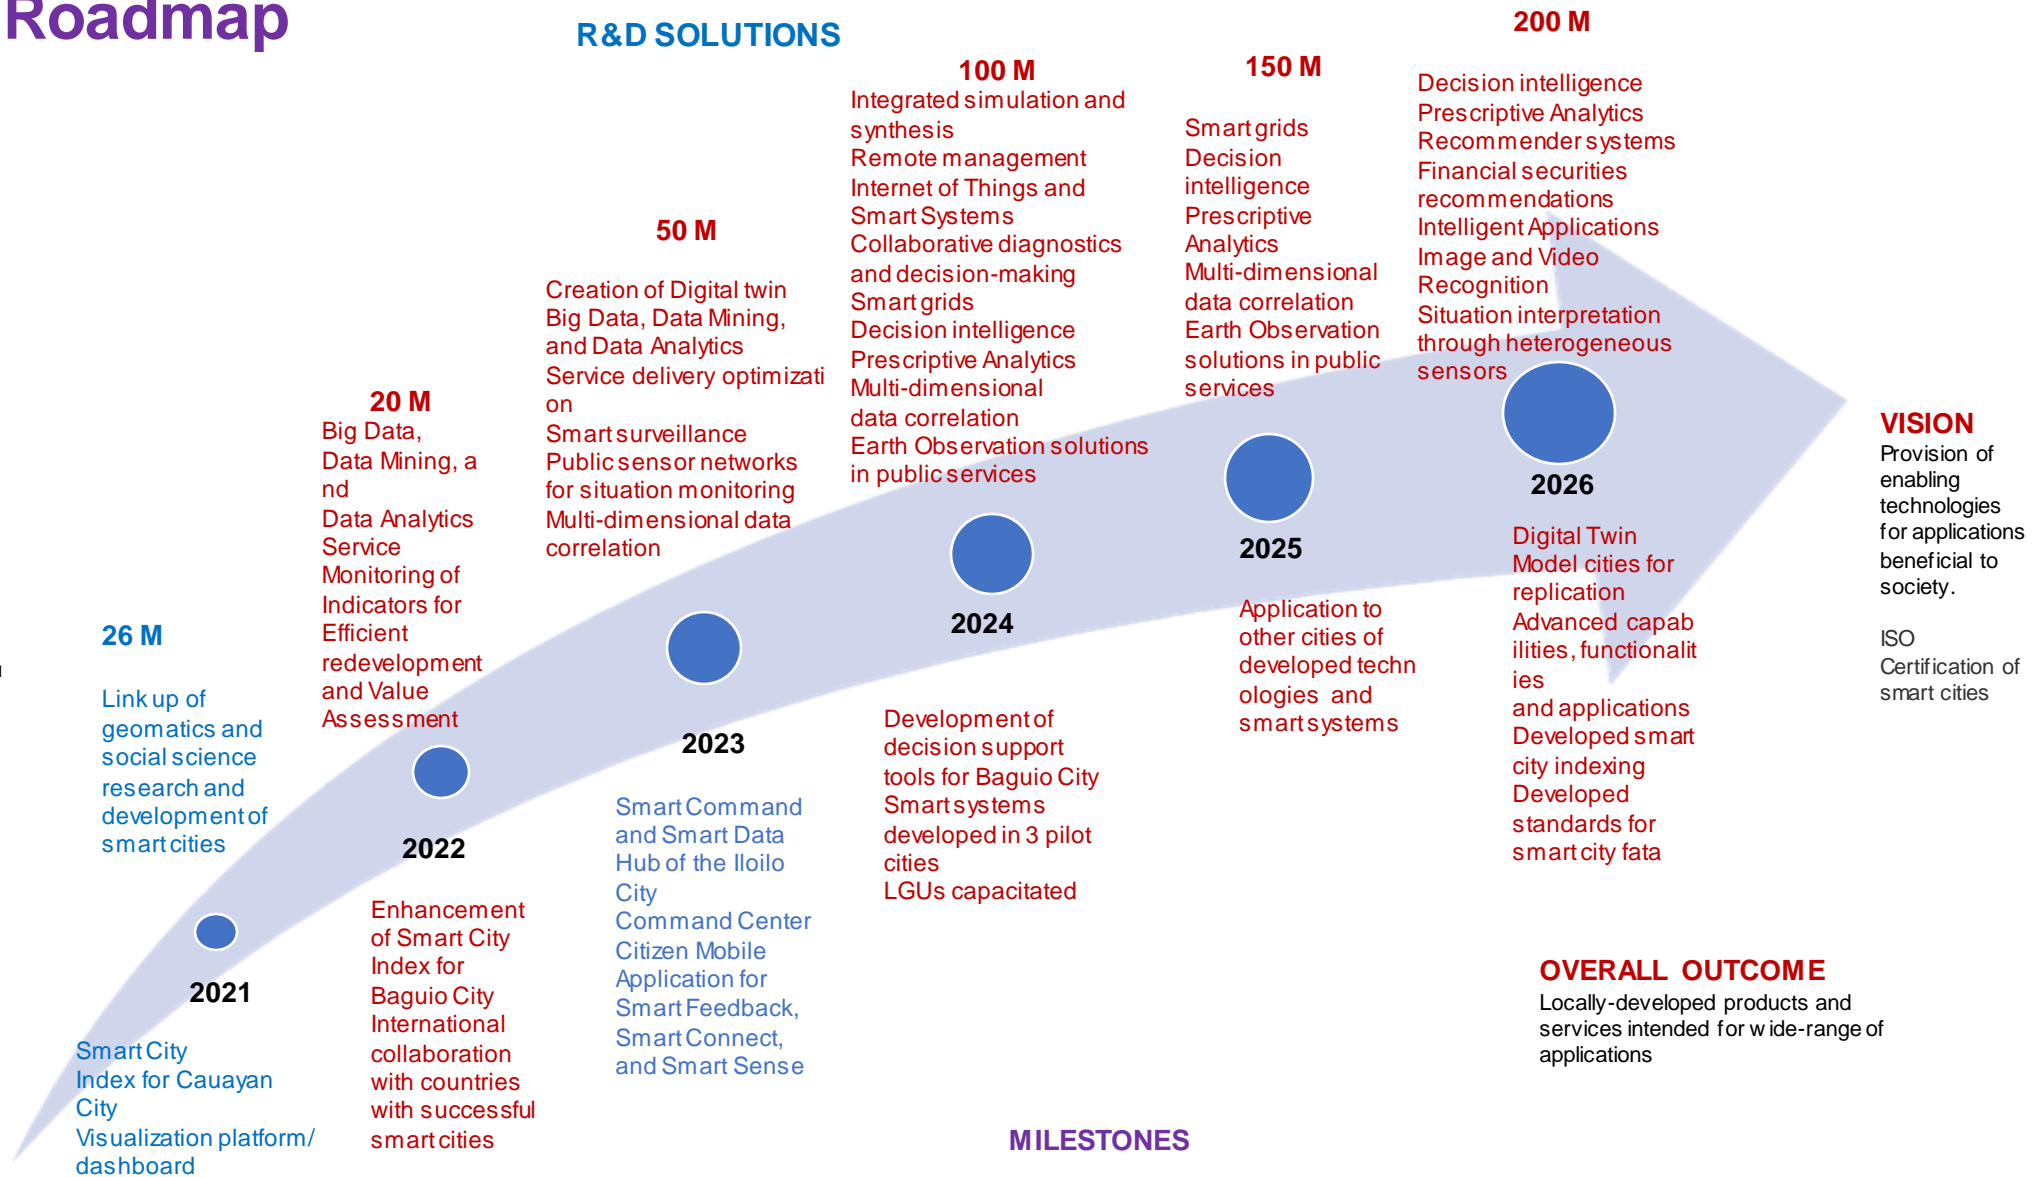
Roadmap

R&D SOLUTIONS

26 M

Link up of geomatics and social science research and development of smart cities

20 M
Big Data, Data Mining, a nd Data Analytics Service Monitoring of Indicators for Efficient redevelopment and Value Assessment

50 M

Creation of Digital twin
Big Data, Data Mining, and Data Analytics
Service delivery optimizati on
Smart surveillance
Public sensor networks for situation monitoring
Multi-dimensional data correlation

100 M
Integrated simulation and synthesis
Remote management
Internet of Things and Smart Systems
Collaborative diagnostics and decision-making
Smart grids
Decision intelligence
Prescriptive Analytics
Multi-dimensional data correlation
Earth Observation solutions in public services

150 M

Smart grids
Decision intelligence
Prescriptive Analytics
Multi-dimensional data correlation
Earth Observation solutions in public services

200 M

Decision intelligence
Prescriptive Analytics
Recommender systems
Financial securities recommendations
Intelligent Applications
Image and Video Recognition
Situation interpretation through heterogeneous sensors

VISION
Provision of enabling technologies for applications beneficial to society.

ISO Certification of smart cities

2021

Smart City Index for Cauayan City
Visualization platform/ dashboard

2022

Enhancement of Smart City Index for Baguio City
International collaboration with countries with successful smart cities

2023

Smart Command and Smart Data Hub of the Iloilo City
Command Center
Citizen Mobile Application for Smart Feedback, Smart Connect, and Smart Sense

2024

Development of decision support tools for Baguio City
Smart systems developed in 3 pilot cities
LGUs capacitated

2025

Application to other cities of developed techn ologies and smart systems

2026

Digital Twin
Model cities for replication
Advanced capab ilities, functionalit ies and applications
Developed smart city indexing
Developed standards for smart city fata

OVERALL OUTCOME
Locally-developed products and services intended for w ide-range of applications

MILESTONES